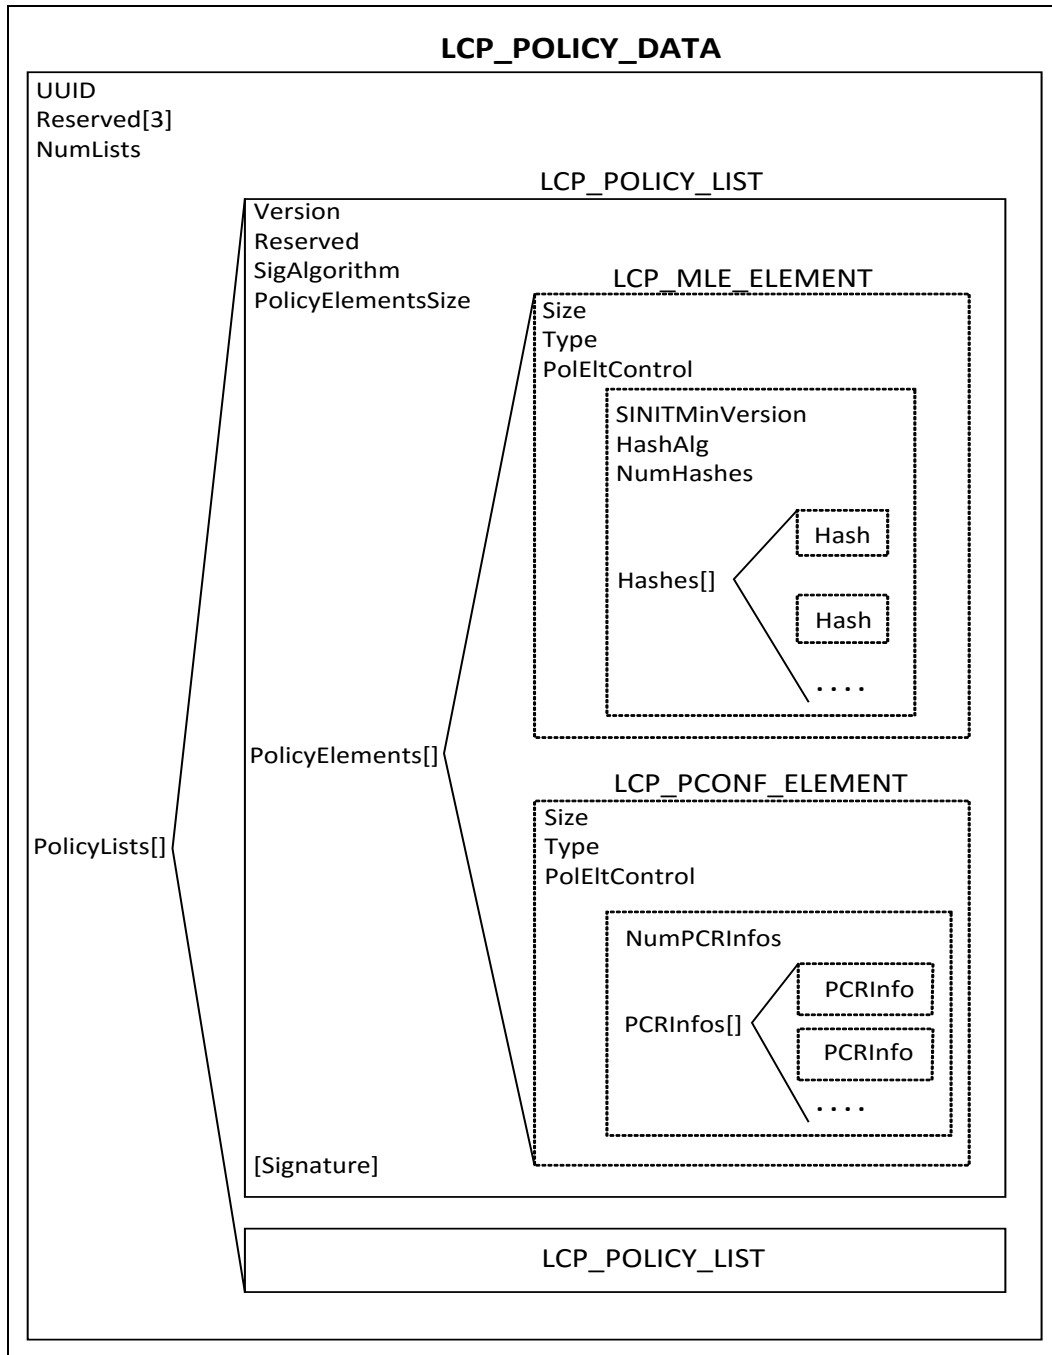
LCP_POLICY_DATA

UUID
Reserved[3]
NumLists

LCP_POLICY_LIST

Version
Reserved
SigAlgorithm
PolicyElementsSize

LCP_MLE_ELEMENT

Size
Type
PolEltControl

SINITMinVersion
HashAlg
NumHashes

Hash

Hashes[]

Hash

. . . .

PolicyElements[]

LCP_PCONF_ELEMENT

PolicyLists[]

Size
Type
PolEltControl

NumPCRInfos

PCRInfo

PCRInfos[]

PCRInfo

. . . .

[Signature]

LCP_POLICY_LIST